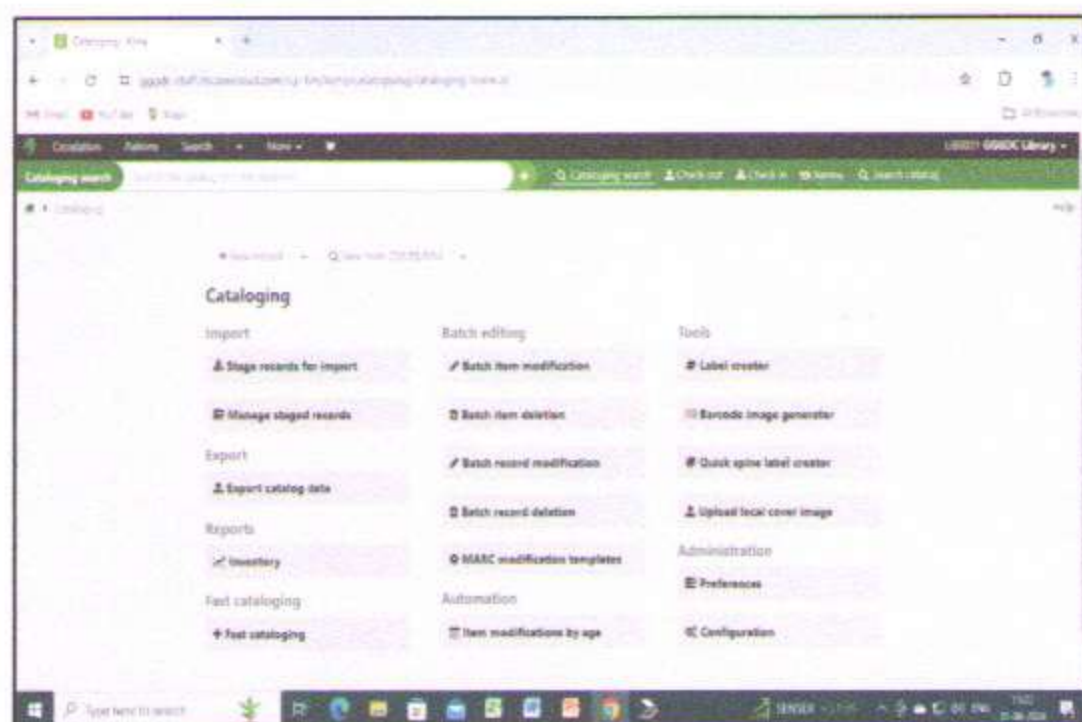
Cataloging › Koha

Gmail YouTube Maps

Circulation Patrons Search More

GSSDC Library

Cataloging search

Cataloging search Check out Check in Renew Search catalog

Cataloging

Help

New record New from Z39.50/SRU

Cataloging

Import

Stage records for import

Manage staged records

Export

Export catalog data

Reports

Inventory

Fast cataloging

Fast cataloging

Batch editing

Batch item modification

Batch item deletion

Batch record modification

Batch record deletion

MARC modification templates

Automation

Item modifications by age

Tools

Label creator

Barcode image generator

Quick spine label creator

Upload local cover image

Administration

Preferences

Configuration

Type here to search